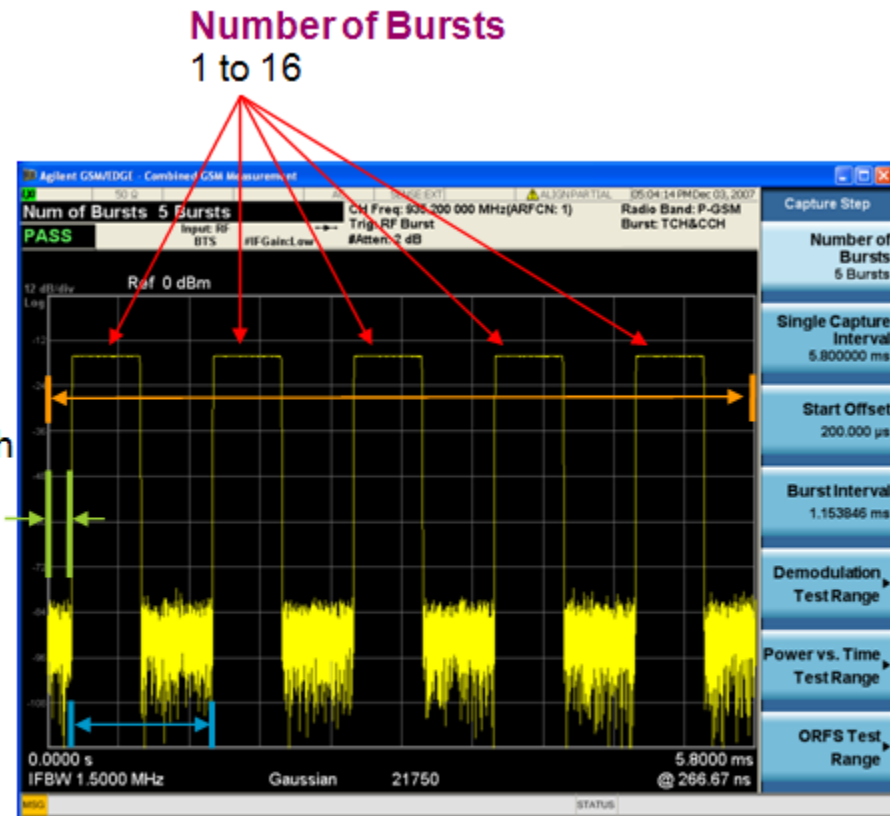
Number of Bursts
1 to 16

Agilent GSM/EDGE - Combined GSM Measurement

50 Ω

ALIGN PARTIAL

05:04:14 PM Dec 03, 2007

Num of Bursts 5 Bursts

PASS

Input: RF BTS

#IFGain:Low

CH Freq: 935.200 000 MHz(ARFCN: 1)
Trig: RF Burst
#Atten: 2 dB

Radio Band: P-GSM
Burst: TCH&CCH

12 dB/div
Log

Ref 0 dBm

-12

-24

-36

-48

-72

-84

-96

-108

h

0.0000 s
IFBW 1.5000 MHz

Gaussian

21750

5.8000 ms
@ 266.67 ns

Capture Step

Number of Bursts
5 Bursts

Single Capture Interval
5.800000 ms

Start Offset
200.000 µs

Burst Interval
1.153846 ms

Demodulation Test Range

Power vs. Time Test Range

ORFS Test Range

MSG

STATUS